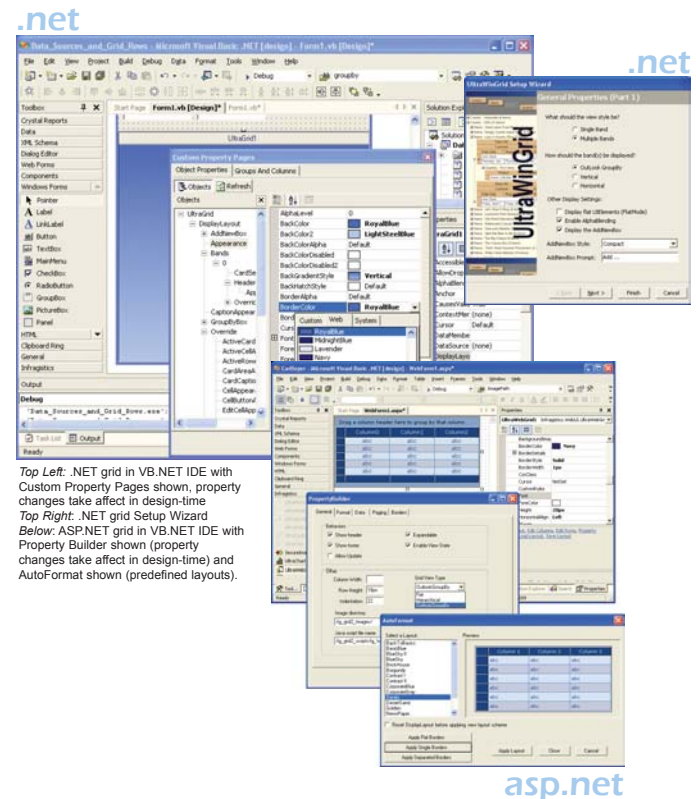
.net

Data_Sources_and_Grid_Rows - Microsoft Visual Basic .NET [design] - Form1.vb [Design]*

File Edit View Project Build Debug Data Format Tools Window Help

Debug groupby

Toolbox
Crystal Reports
Data
XML Schema
Dialog Editor
Web Forms
Components
Windows Forms
Pointer
Label
LinkLabel
Button
TextBox
MainMenu
CheckBox
RadioButton
GroupBox
PictureBox
Panel
HTML
Clipboard Ring
General
Infragistics

Start Page Form1.vb [Design]* Form1.vb*

UltraGrid1

Custom Property Pages
Object Properties Groups And Columns
Objects Refresh
Objects
UltraGrid
DisplayLayout
AddNewBox
Appearance
Bands
0
CardSettings
Header
Override
CaptionAppearance
GroupByBox
Override
ActiveCard
ActiveCellAppearance
ActiveRow
CardAreaAppearance
CardCaption
CellAppearance
CellButtonAppearance
EditCellAppearance

AlphaLevel 0
BackColor RoyalBlue
BackColor2 LightSteelBlue
BackColorAlpha Default
BackColorDisabled
BackColorDisabled2
BackGradientStyle Vertical
BackHatchStyle Default
BorderAlpha Default
BorderColor RoyalBlue
Custom Web System
RoyalBlue
MidnightBlue
Lavender
Navy

Output
Debug
'Data_Sources_and_Grid_Rows.exe':
Task List Output
Ready

Solution Explorer

.net

UltraWinGrid Setup Wizard
General Properties (Part 1)
What should the view style be?
Single Band
Multiple Bands
How should the band(s) be displayed?
Outlook GroupBy
Vertical
Horizontal
Other Display Settings:
Display flat UIElements (FlatMode)
Enable AlphaBlending
Display the AddNewBox
AddNewBox Style: Compact
AddNewBox Prompt: Add ...
< Back Next > Finish Cancel

UltraWinGrid

ContextMenu (none)
Cursor Default
DataMember
DataSource (none)
DisplayLayout

Top Left: .NET grid in VB.NET IDE with Custom Property Pages shown, property changes take affect in design-time
Top Right: .NET grid Setup Wizard
Below: ASP.NET grid in VB.NET IDE with Property Builder shown (property changes take affect in design-time) and AutoFormat shown (predefined layouts).

CarBuyer - Microsoft Visual Basic .NET [design] - WebForm1.aspx*

PropertyBuilder
General Format Data Paging Borders
Show header
Show footer
Allow Update
Expandable
Enable View State
Column Width
Row Height
Indentation
Image directory
Grid View Type

AutoFormat
Select a Layout
Preview
Column 1 Column 2 Column 3
Reset DisplayLayout before applying new layout scheme
Apply Flat Borders
Apply Single Borders
Apply Separated Borders
Apply Layout Close Cancel

asp.net